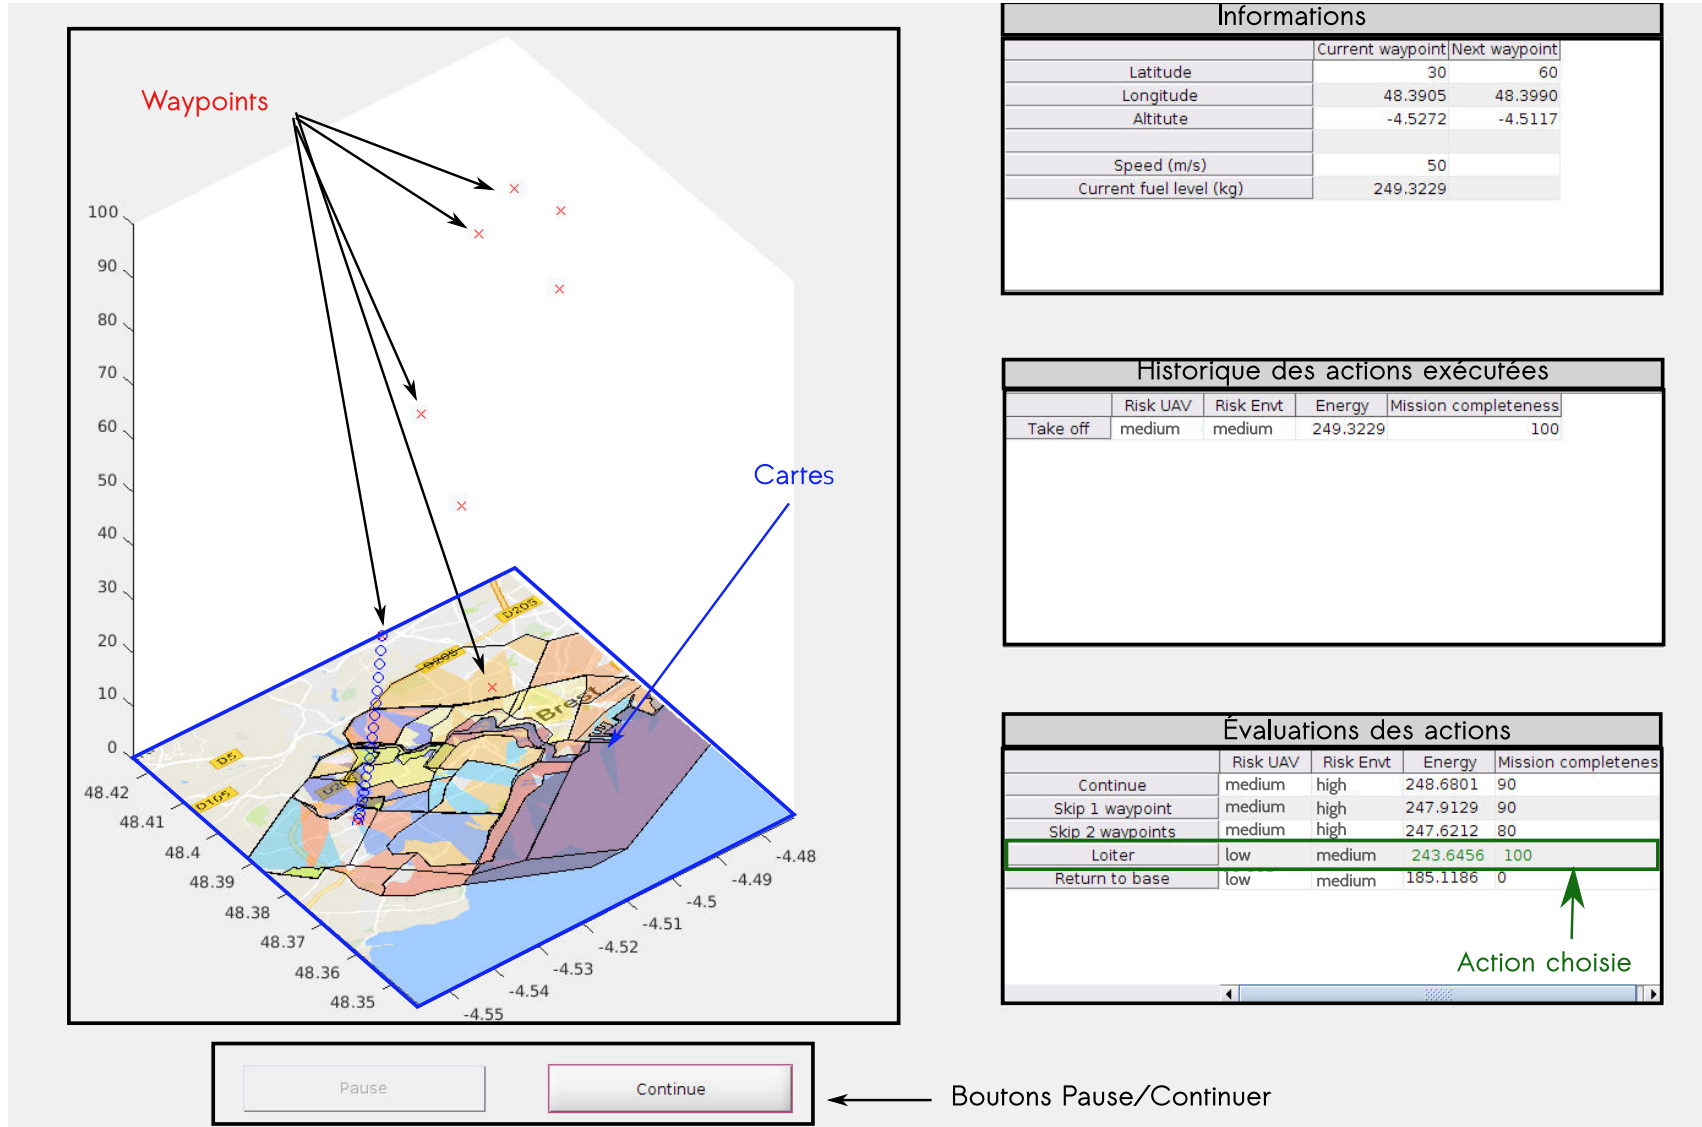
Waypoints

100
90
80
70
60
50
40
30
20
10
0

48.42
48.41
48.4
48.39
48.38
48.37
48.36
48.35

-4.48
-4.49
-4.5
-4.51
-4.52
-4.53
-4.54
-4.55

Cartes

D205
D205
Brest
D5
D105

Informations

| | Current waypoint | Next waypoint |
|---|---|---|
| Latitude | 30 | 60 |
| Longitude | 48.3905 | 48.3990 |
| Altitute | -4.5272 | -4.5117 |
| | | |
| Speed (m/s) | 50 | |
| Current fuel level (kg) | 249.3229 | |

Historique des actions exécutées

| | Risk UAV | Risk Envt | Energy | Mission completeness |
|---|---|---|---|---|
| Take off | medium | medium | 249.3229 | 100 |

Évaluations des actions

| | Risk UAV | Risk Envt | Energy | Mission completenes |
|---|---|---|---|---|
| Continue | medium | high | 248.6801 | 90 |
| Skip 1 waypoint | medium | high | 247.9129 | 90 |
| Skip 2 waypoints | medium | high | 247.6212 | 80 |
| Loiter | low | medium | 243.6456 | 100 |
| Return to base | low | medium | 185.1186 | 0 |

Action choisie

Pause
Continue

Boutons Pause/Continuer